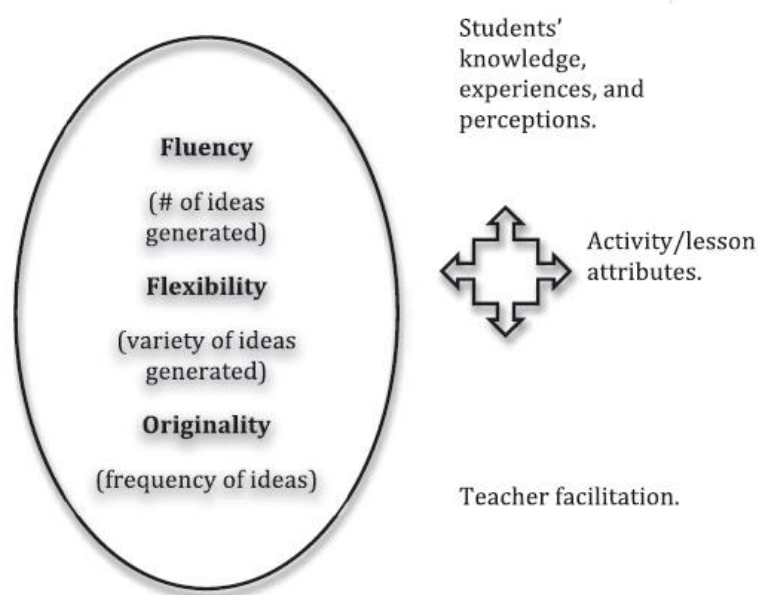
Fluency

(# of ideas generated)

Flexibility

(variety of ideas generated)

Originality

(frequency of ideas)

Students' knowledge, experiences, and perceptions.

Activity/lesson attributes.

Teacher facilitation.